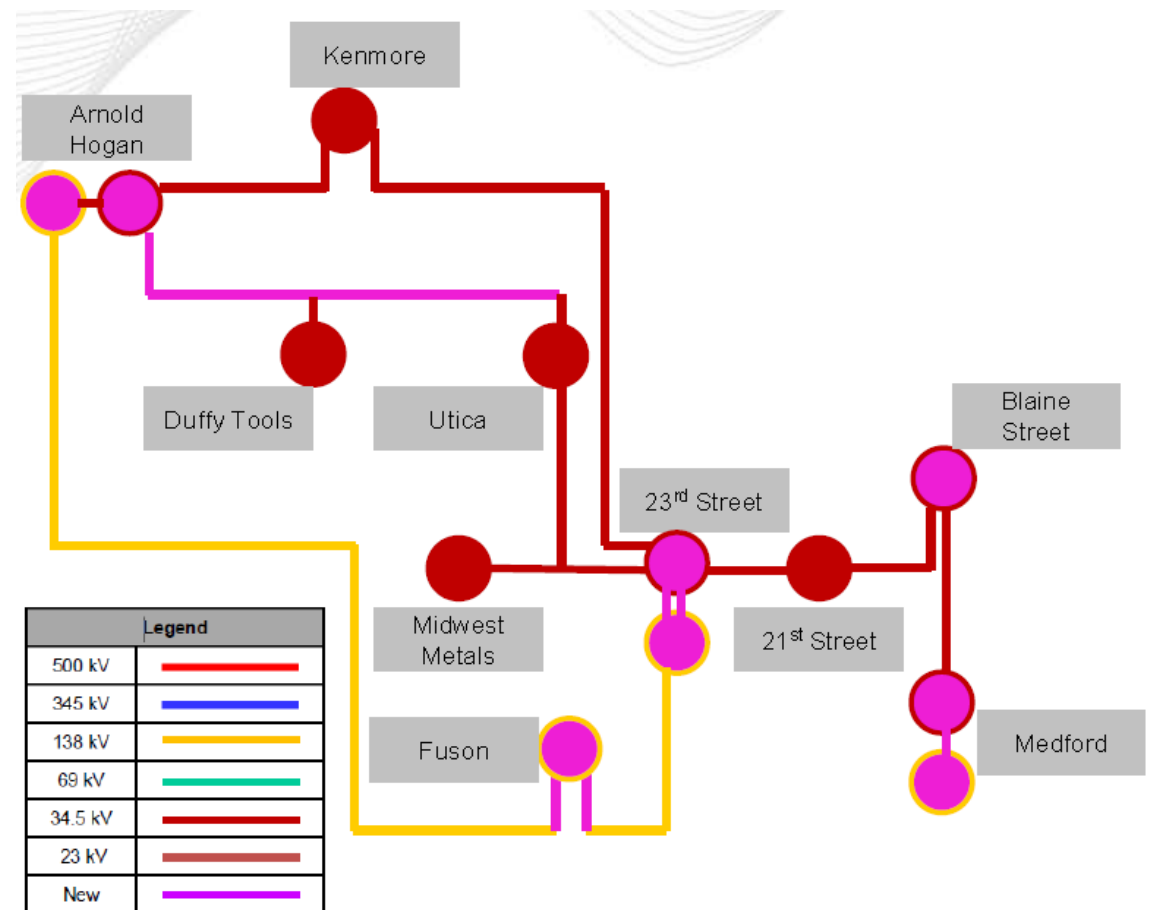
Kenmore

Arnold Hogan

Duffy Tools

Utica

Blaine Street

23$^{rd}$ Street

Midwest Metals

21$^{st}$ Street

Fuson

Medford

| Legend | |
|---|---|
| 500 kV | |
| 345 kV | |
| 138 kV | |
| 69 kV | |
| 34.5 kV | |
| 23 kV | |
| New | |